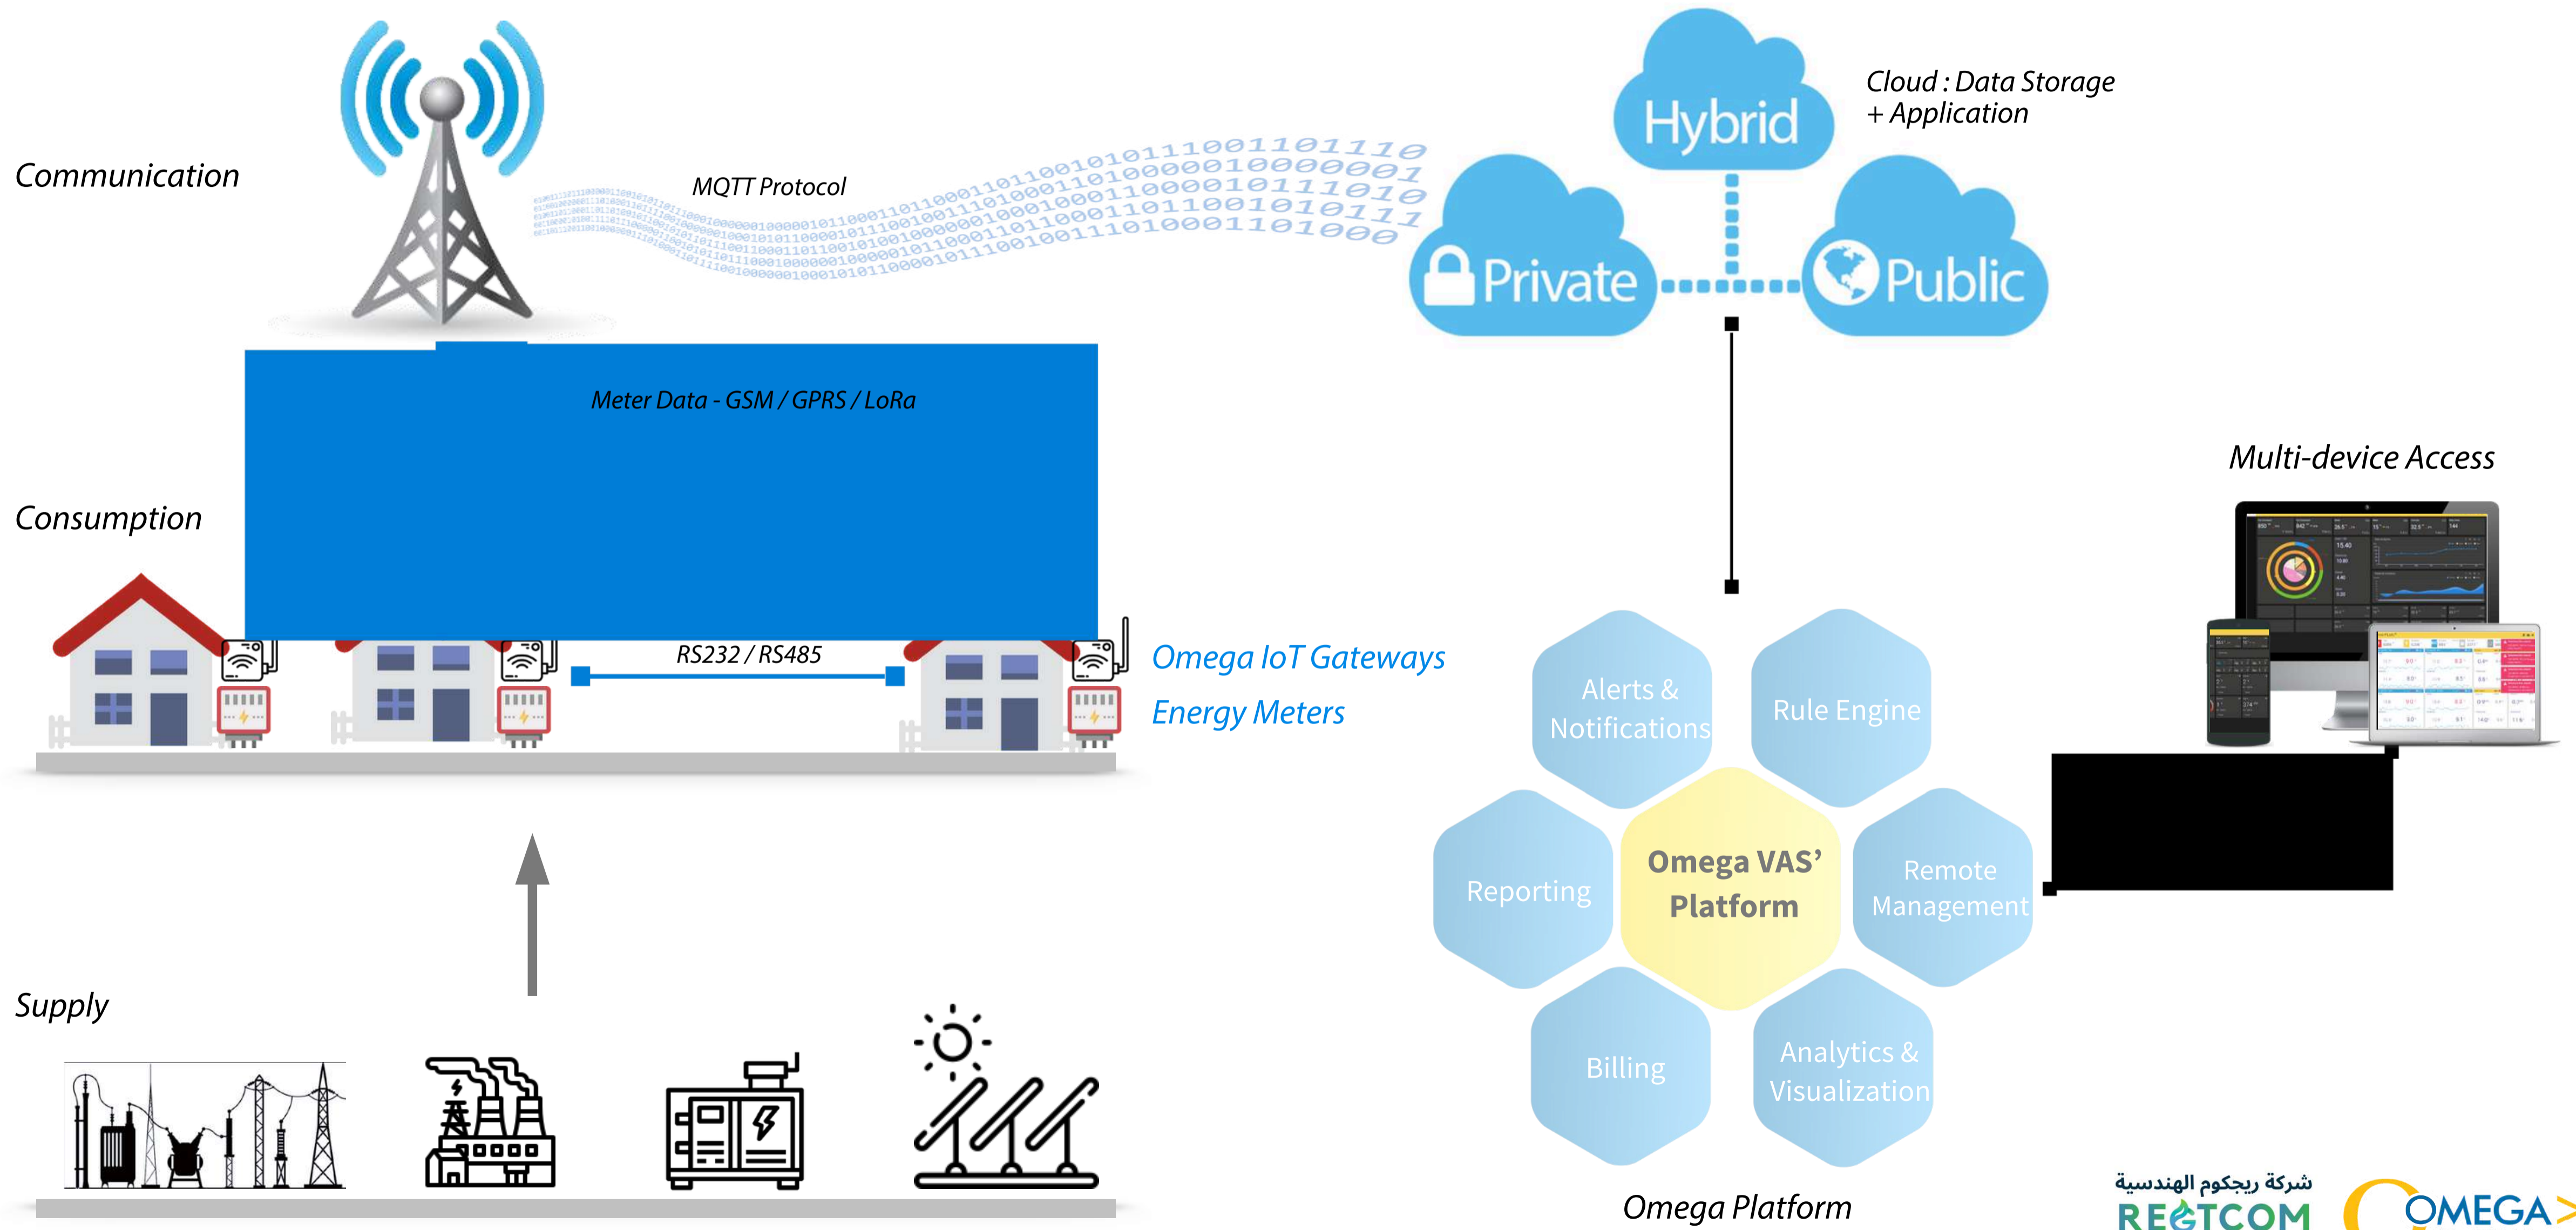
Communication

MQTT Protocol

Hybrid

Cloud : Data Storage + Application

Private

Public

Meter Data - GSM / GPRS / LoRa

Multi-device Access

Consumption

RS232 / RS485

Omega IoT Gateways

Energy Meters

Alerts & Notifications

Rule Engine

Reporting

Omega VAS' Platform

Remote Management

Billing

Analytics & Visualization

Supply

Omega Platform

شركة ريجكوم الهندسية
REGTCOM

OMEGA